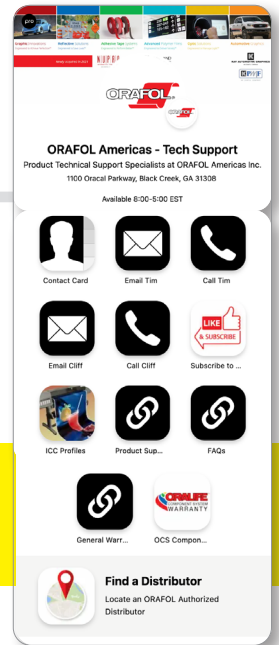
pro

Graphic

Reflective

Adhesive Tape

Industrial

Tape

ORAFOL

ORAFOL Americas - Tech Support

Product Technical Support Specialists at ORAFOL Americas Inc.

1100 Oracal Parkway, Black Creek, GA 31308

Available 8:00-5:00 EST

Contact Card

Email Tim

Call Tim

Email Cliff

Call Cliff

LIKE & SUBSCRIBE

Subscribe to ...

ICC Profiles

Product Sup...

FAQs

General Warr...

ORALITE COMPONENT SYSTEM WARRANTY

OCS Compon...

Find a Distributor

Locate an ORAFOL Authorized Distributor